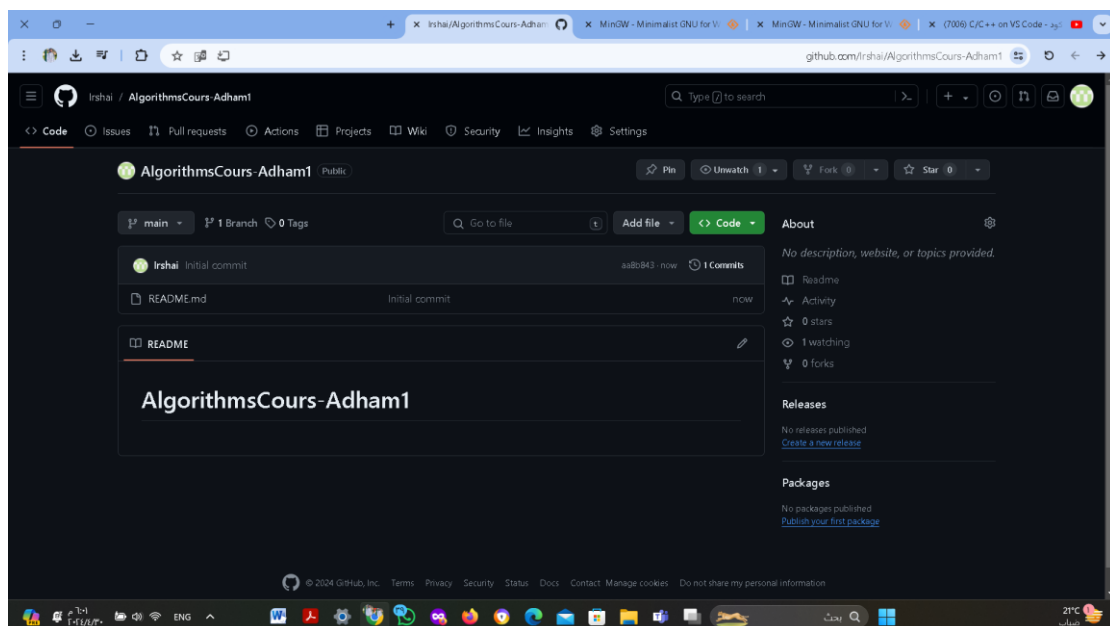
Irshai/AlgorithmsCours-Adham
MinGW - Minimalist GNU for W
MinGW - Minimalist GNU for W
(7006) C/C++ on VS Code

github.com/Irshai/AlgorithmsCours-Adham1

Irshai / AlgorithmsCours-Adham1

Type / to search

Code Issues Pull requests Actions Projects Wiki Security Insights Settings

AlgorithmsCours-Adham1 Public

Pin Unwatch 1 Fork 0 Star 0

main 1 Branch 0 Tags Go to file t Add file Code

Irshai Initial commit aa8b843 · now 1 Commits

README.md Initial commit now

README

AlgorithmsCours-Adham1

About

No description, website, or topics provided.

Readme
Activity
0 stars
1 watching
0 forks

Releases

No releases published
Create a new release

Packages

No packages published
Publish your first package

© 2024 GitHub, Inc. Terms Privacy Security Status Docs Contact Manage cookies Do not share my personal information

ENG بحث 21°C